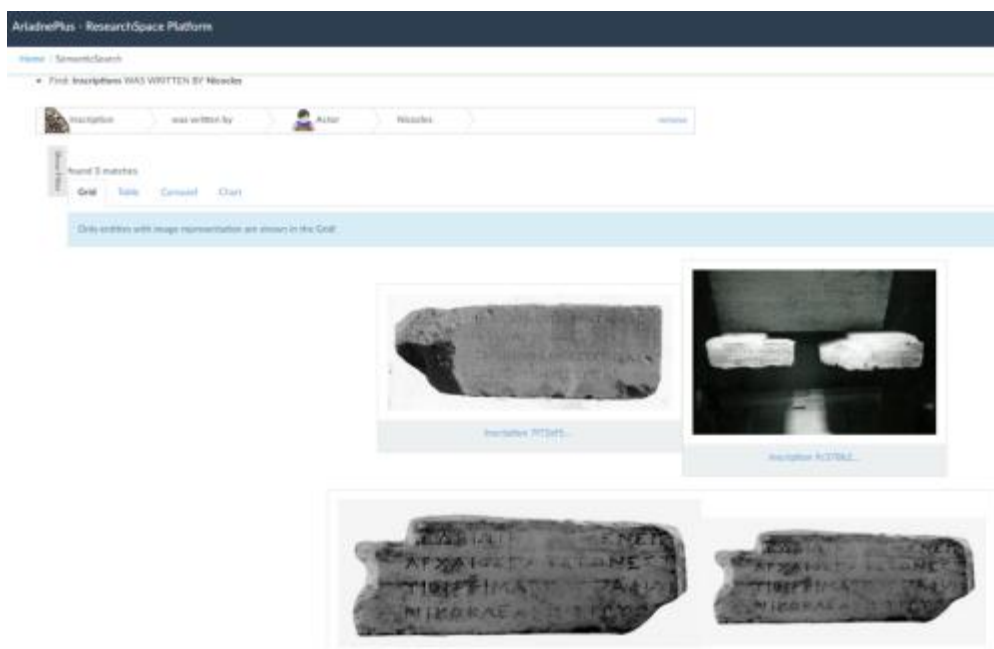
AriadnePlus - ResearchSpace Platform

Home / SemanticSearch

• Find: Inscriptions WAS WRITTEN BY Nicocles

Inscription | was written by | Actor | Nicocles | remove

Found 5 matches

Grid | Table | Carousel | Chart

Only entities with image representation are shown in the Grid!

Inscription 7f73d5...

Inscription fc37862...

ΑΡΧΑΙ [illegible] ΛΟΝΕ
ΤΙΟΙ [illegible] ΙΜΑ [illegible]
ΝΙΚΟΚΛΕ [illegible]

ΑΡΧΑΙ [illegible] ΛΟΝΕ
ΤΙΟΙ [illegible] ΙΜΑ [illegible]
ΝΙΚΟΚΛΕ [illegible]